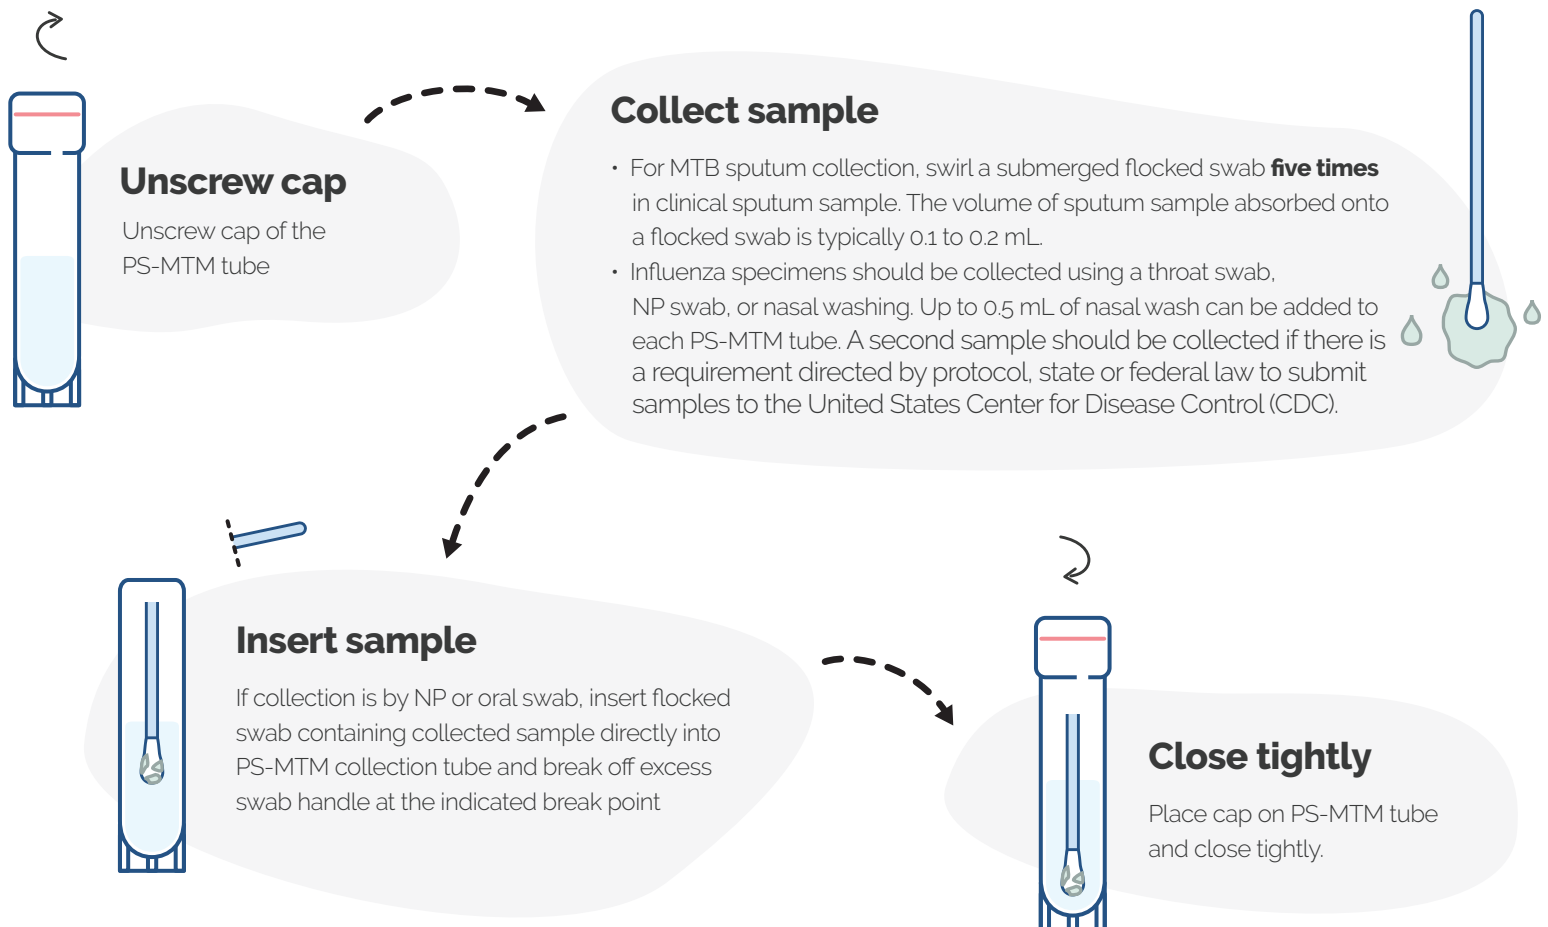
Unscrew cap

Unscrew cap of the PS-MTM tube

Collect sample

• For MTB sputum collection, swirl a submerged flocked swab **five times** in clinical sputum sample. The volume of sputum sample absorbed onto a flocked swab is typically 0.1 to 0.2 mL.

• Influenza specimens should be collected using a throat swab, NP swab, or nasal washing. Up to 0.5 mL of nasal wash can be added to each PS-MTM tube. A second sample should be collected if there is a requirement directed by protocol, state or federal law to submit samples to the United States Center for Disease Control (CDC).

Insert sample

If collection is by NP or oral swab, insert flocked swab containing collected sample directly into PS-MTM collection tube and break off excess swab handle at the indicated break point

Close tightly

Place cap on PS-MTM tube and close tightly.